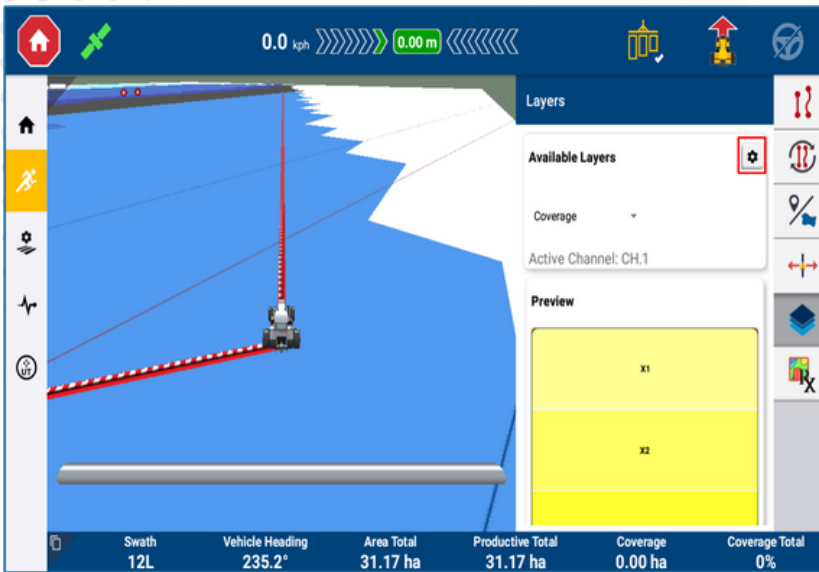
0.0 kph 0.00 m

Layers

Available Layers

Coverage

Active Channel: CH.1

Preview

X1

X2

UT

Swath
12L

Vehicle Heading
235.2°

Area Total
31.17 ha

Productive Total
31.17 ha

Coverage
0.00 ha

Coverage Total
0%